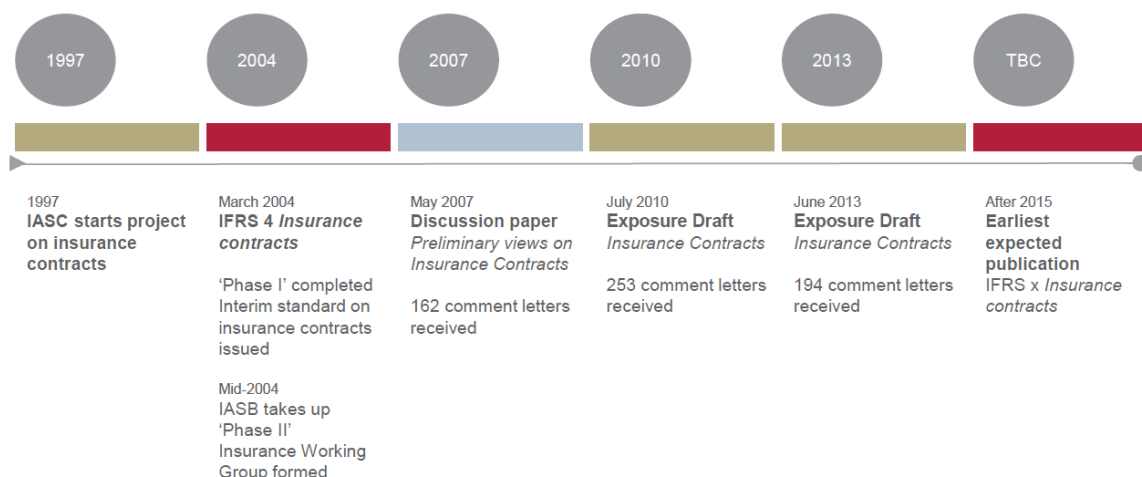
1997

2004

2007

2010

2013

TBC

1997
**IASC starts project on insurance contracts**

March 2004
**IFRS 4 *Insurance contracts***

'Phase I' completed Interim standard on insurance contracts issued

Mid-2004
IASB takes up 'Phase II' Insurance Working Group formed

May 2007
**Discussion paper**
*Preliminary views on Insurance Contracts*

162 comment letters received

July 2010
**Exposure Draft**
*Insurance Contracts*

253 comment letters received

June 2013
**Exposure Draft**
*Insurance Contracts*

194 comment letters received

After 2015
**Earliest expected publication**
IFRS x *Insurance contracts*